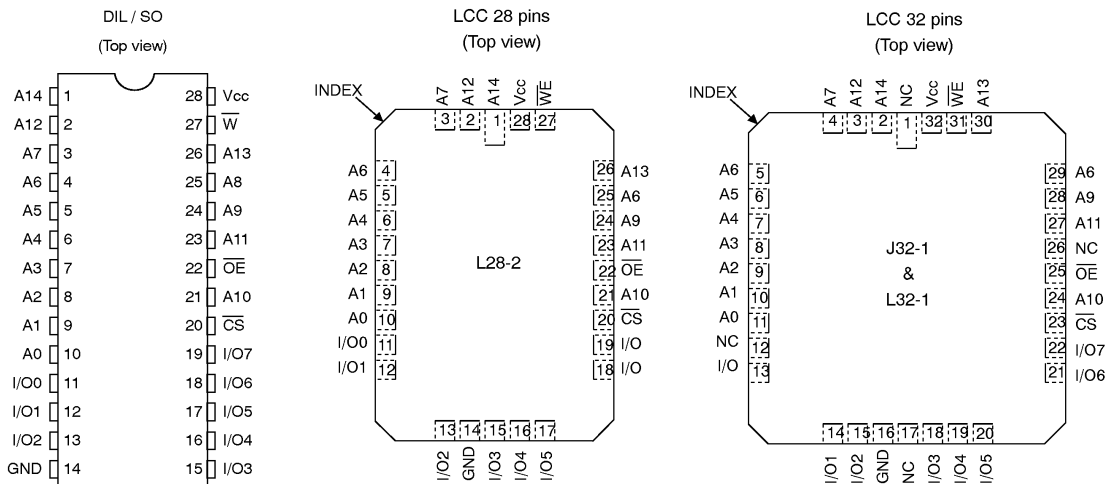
DIL / SO
(Top view)

A14 1
A12 2
A7 3
A6 4
A5 5
A4 6
A3 7
A2 8
A1 9
A0 10
I/O0 11
I/O1 12
I/O2 13
GND 14

28 Vcc
27 $\overline{W}$
26 A13
25 A8
24 A9
23 A11
22 $\overline{OE}$
21 A10
20 $\overline{CS}$
19 I/O7
18 I/O6
17 I/O5
16 I/O4
15 I/O3

LCC 28 pins
(Top view)

INDEX

A7 3
A12 2
A14 1
Vcc 28
$\overline{WE}$ 27

A6 4
A5 5
A4 6
A3 7
A2 8
A1 9
A0 10
I/O0 11
I/O1 12

L28-2

26 A13
25 A6
24 A9
23 A11
22 $\overline{OE}$
21 A10
20 $\overline{CS}$
19 I/O
18 I/O

13 I/O2
14 GND
15 I/O3
16 I/O4
17 I/O5

LCC 32 pins
(Top view)

INDEX

A7 4
A12 3
A14 2
NC 1
Vcc 32
$\overline{WE}$ 31
A13 30

A6 5
A5 6
A4 7
A3 8
A2 9
A1 10
A0 11
NC 12
I/O 13

J32-1
&
L32-1

29 A6
28 A9
27 A11
26 NC
25 $\overline{OE}$
24 A10
23 $\overline{CS}$
22 I/O7
21 I/O6

14 I/O1
15 I/O2
16 GND
17 NC
18 I/O3
19 I/O4
20 I/O5